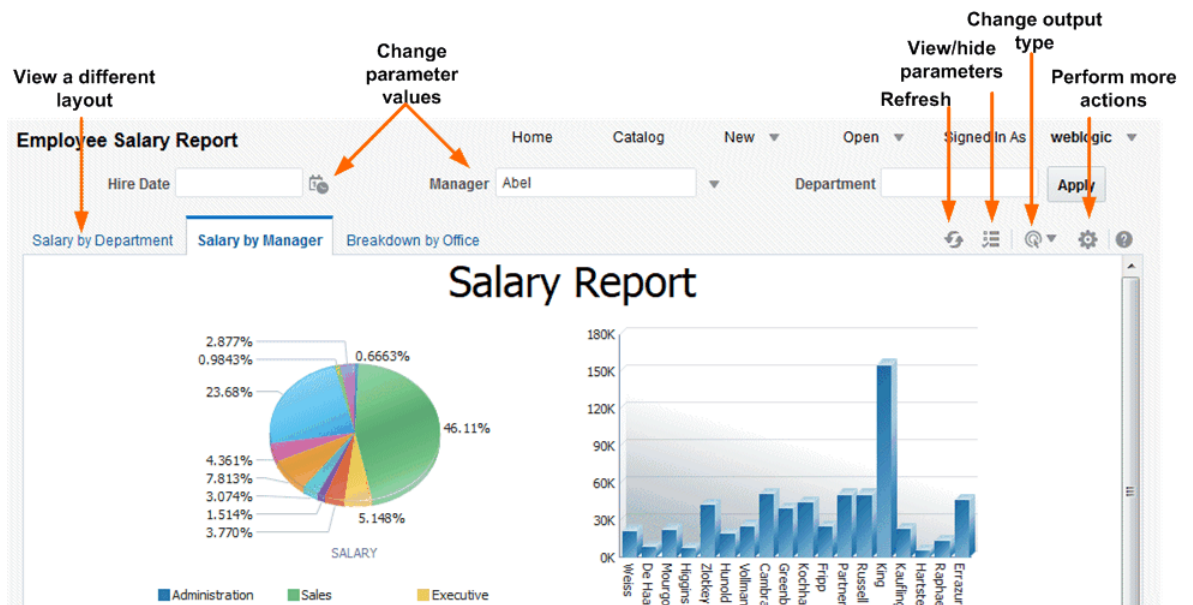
View a different layout

Change parameter values

Refresh

View/hide parameters

Change output type

Perform more actions

Employee Salary Report

Home Catalog New Open Signed In As weblogic

Hire Date

Manager Abel

Department

Apply

Salary by Department Salary by Manager Breakdown by Office

Salary Report

2.877%
0.9843%
0.6663%
23.68%
46.11%
4.361%
7.813%
3.074%
1.514%
3.770%
5.148%

SALARY

Administration Sales Executive

180K
150K
120K
90K
60K
30K
0K

Weiss
De Haa
Mourgo
Higgins
Zlotkey
Hunold
Vollman
Cambra
Greenb
Kochha
Fripp
Partner
Russell
King
Kaufling
Hartste
Raphae
Errazur